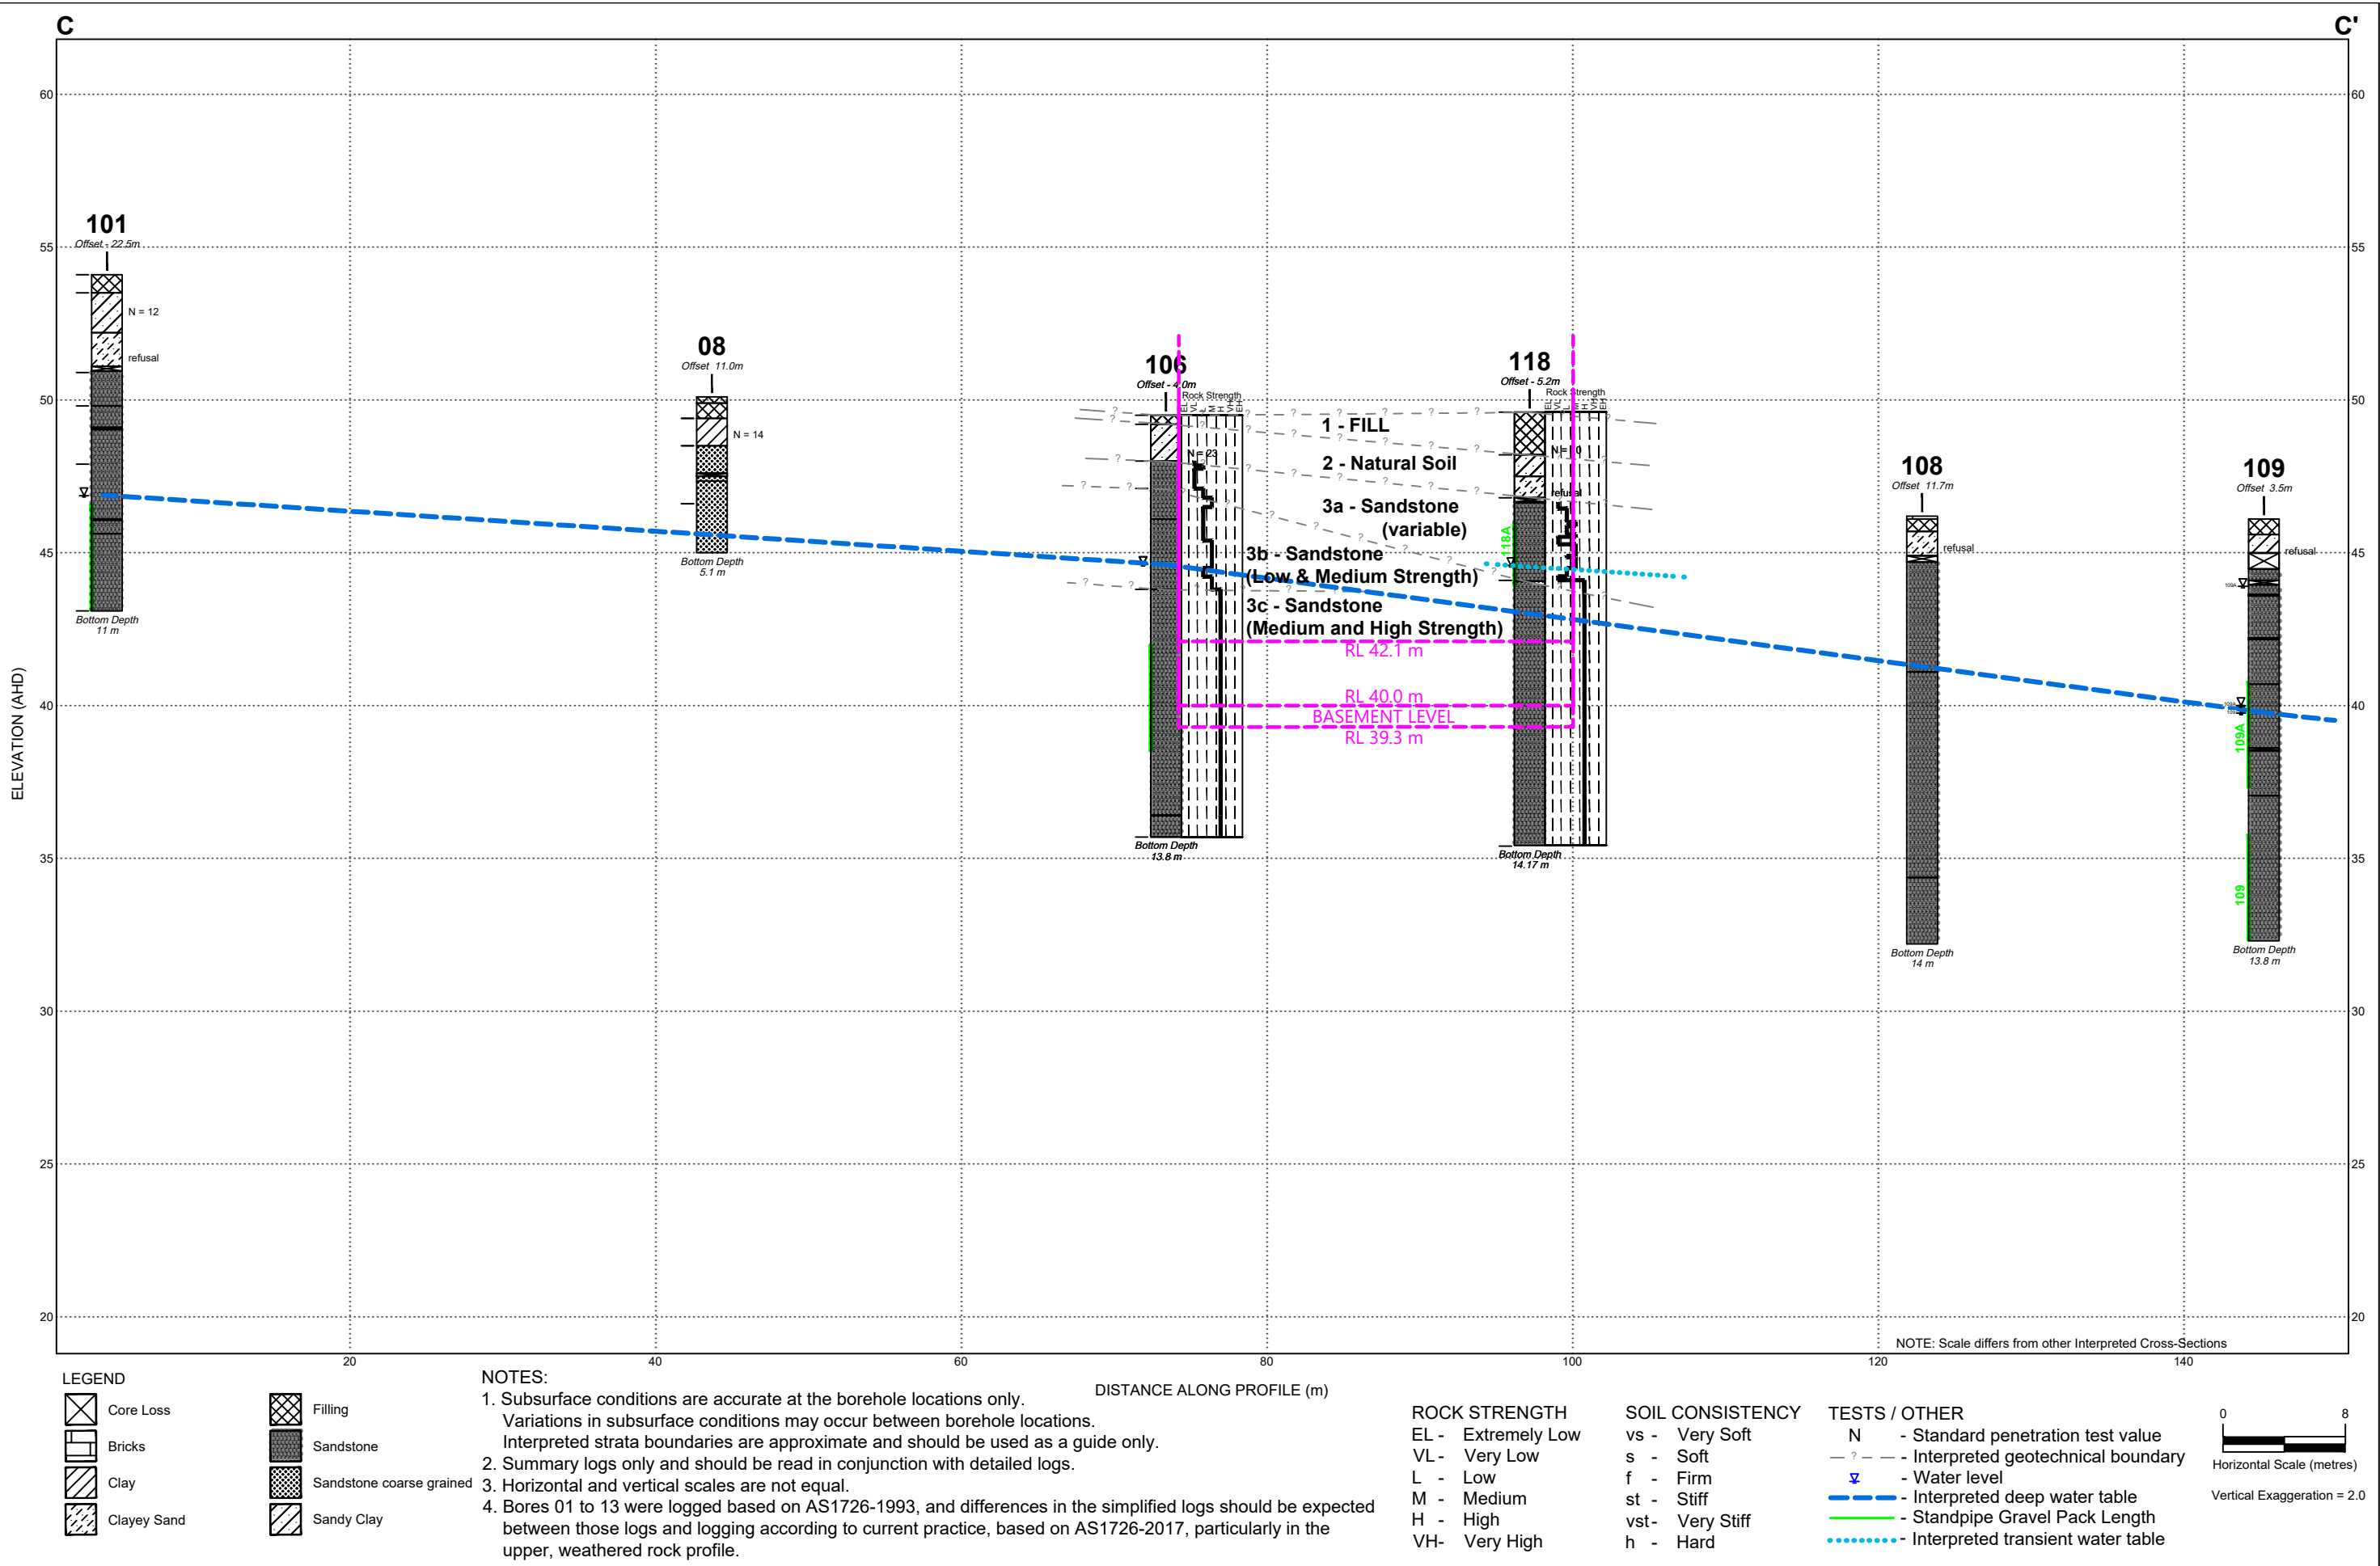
C

C'

60
55
50
45
40
35
30
25
20

ELEVATION (AHD)

101
Offset - 22.5m
N = 12
refusal
Bottom Depth
11 m

08
Offset 11.0m
N = 14
Bottom Depth
5.1 m

106
Offset - 4.0m
Rock Strength
EL VL L M H VH EH
N = 23
Bottom Depth
13.8 m

118
Offset - 5.2m
Rock Strength
EL VL L M H VH EH
N = 10
refusal
118A
Bottom Depth
14.17 m

108
Offset 11.7m
refusal
Bottom Depth
14 m

109
Offset 3.5m
refusal
109A
109
Bottom Depth
13.8 m

1 - FILL
2 - Natural Soil
3a - Sandstone (variable)
3b - Sandstone (Low & Medium Strength)
3c - Sandstone (Medium and High Strength)

RL 42.1 m
RL 40.0 m
BASEMENT LEVEL
RL 39.3 m

NOTE: Scale differs from other Interpreted Cross-Sections

20
40
60
80
100
120
140

DISTANCE ALONG PROFILE (m)

LEGEND
Core Loss
Bricks
Clay
Clayey Sand
Filling
Sandstone
Sandstone coarse grained
Sandy Clay

NOTES:
1. Subsurface conditions are accurate at the borehole locations only. Variations in subsurface conditions may occur between borehole locations. Interpreted strata boundaries are approximate and should be used as a guide only.
2. Summary logs only and should be read in conjunction with detailed logs.
3. Horizontal and vertical scales are not equal.
4. Bores 01 to 13 were logged based on AS1726-1993, and differences in the simplified logs should be expected between those logs and logging according to current practice, based on AS1726-2017, particularly in the upper, weathered rock profile.

ROCK STRENGTH
EL - Extremely Low
VL - Very Low
L - Low
M - Medium
H - High
VH- Very High

SOIL CONSISTENCY
vs - Very Soft
s - Soft
f - Firm
st - Stiff
vst - Very Stiff
h - Hard

TESTS / OTHER
N - Standard penetration test value
- Interpreted geotechnical boundary
- Water level
- Interpreted deep water table
- Standpipe Gravel Pack Length
- Interpreted transient water table

0
8
Horizontal Scale (metres)
Vertical Exaggeration = 2.0